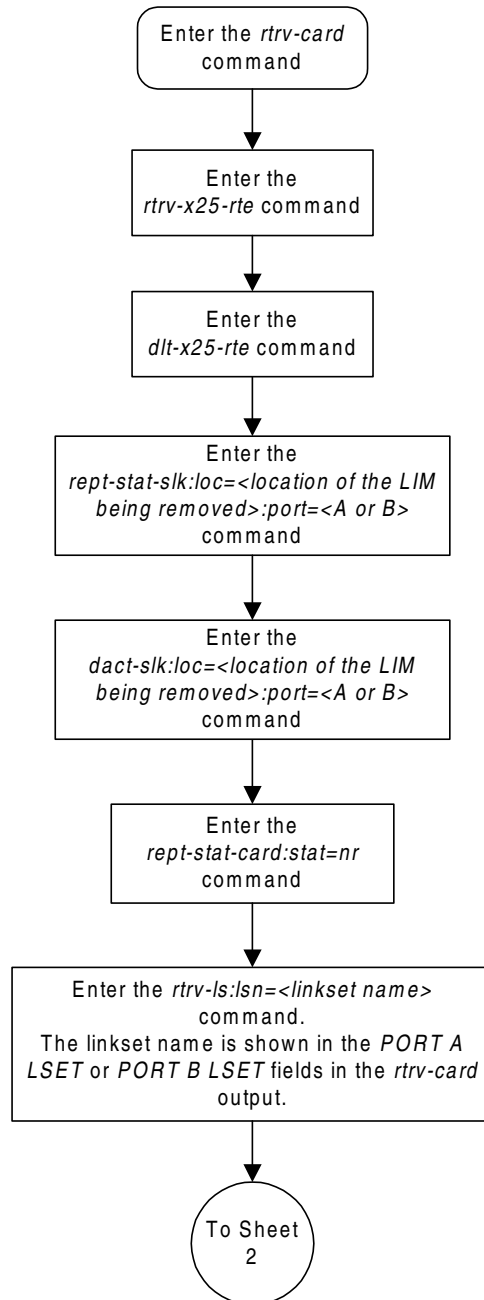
Enter the rtrv-card command

Enter the rtrv-x25-rte command

Enter the dlt-x25-rte command

Enter the rept-stat-slk:loc=<location of the LIM being removed>:port=<A or B> command

Enter the dact-slk:loc=<location of the LIM being removed>:port=<A or B> command

Enter the rept-stat-card:stat=nr command

Enter the rtrv-ls:lsn=<linkset name> command. The linkset name is shown in the PORT A LSET or PORT B LSET fields in the rtrv-card output.

To Sheet 2